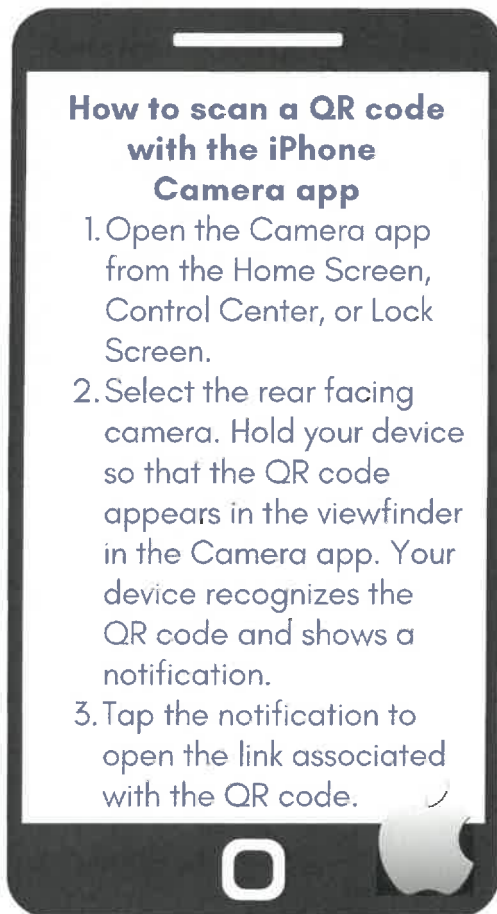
How to scan a QR code with the iPhone Camera app

1. Open the Camera app from the Home Screen, Control Center, or Lock Screen.
2. Select the rear facing camera. Hold your device so that the QR code appears in the viewfinder in the Camera app. Your device recognizes the QR code and shows a notification.
3. Tap the notification to open the link associated with the QR code.